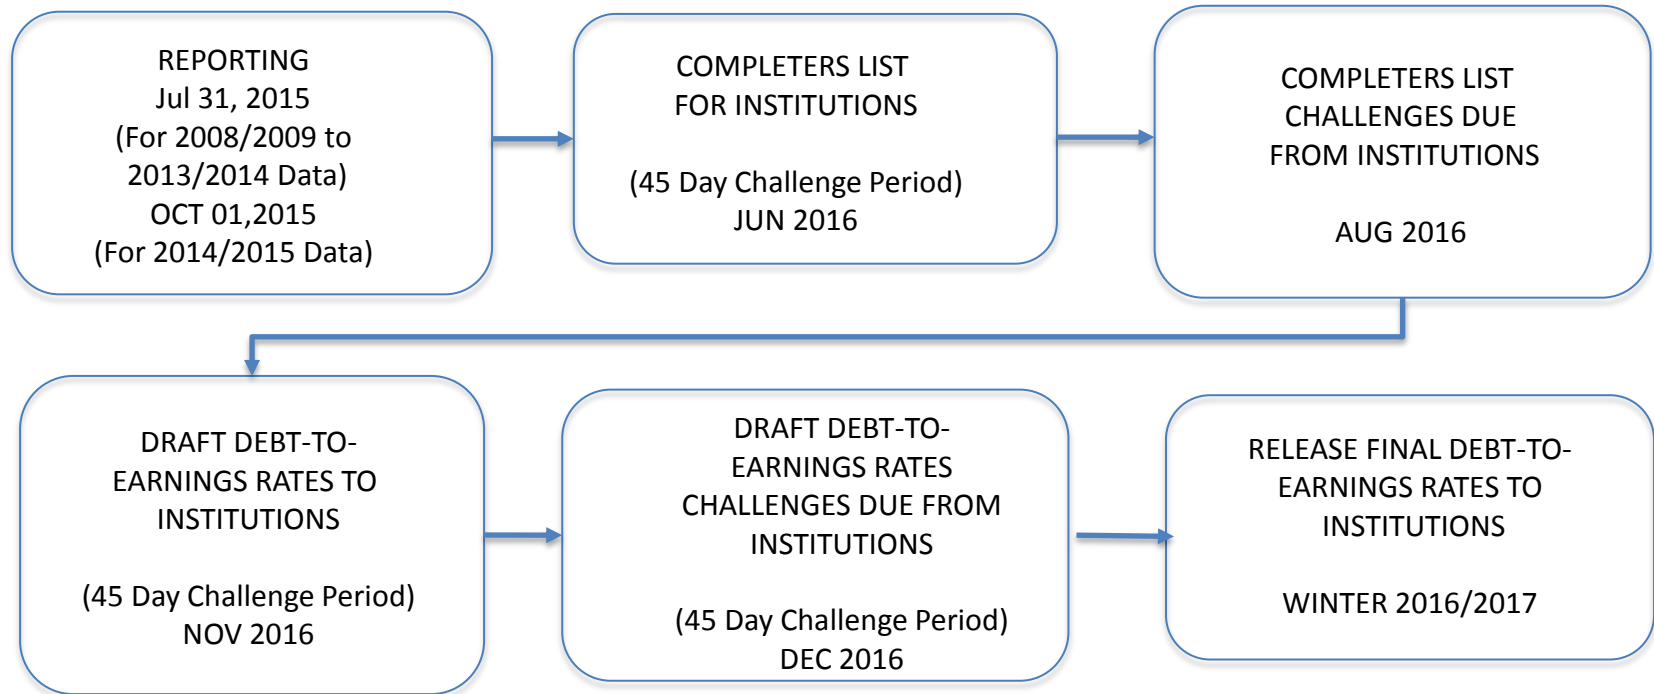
REPORTING
Jul 31, 2015
(For 2008/2009 to 2013/2014 Data)
OCT 01,2015
(For 2014/2015 Data)

COMPLETERS LIST FOR INSTITUTIONS

(45 Day Challenge Period)
JUN 2016

COMPLETERS LIST CHALLENGES DUE FROM INSTITUTIONS

AUG 2016

DRAFT DEBT-TO-EARNINGS RATES TO INSTITUTIONS

(45 Day Challenge Period)
NOV 2016

DRAFT DEBT-TO-EARNINGS RATES CHALLENGES DUE FROM INSTITUTIONS

(45 Day Challenge Period)
DEC 2016

RELEASE FINAL DEBT-TO-EARNINGS RATES TO INSTITUTIONS

WINTER 2016/2017